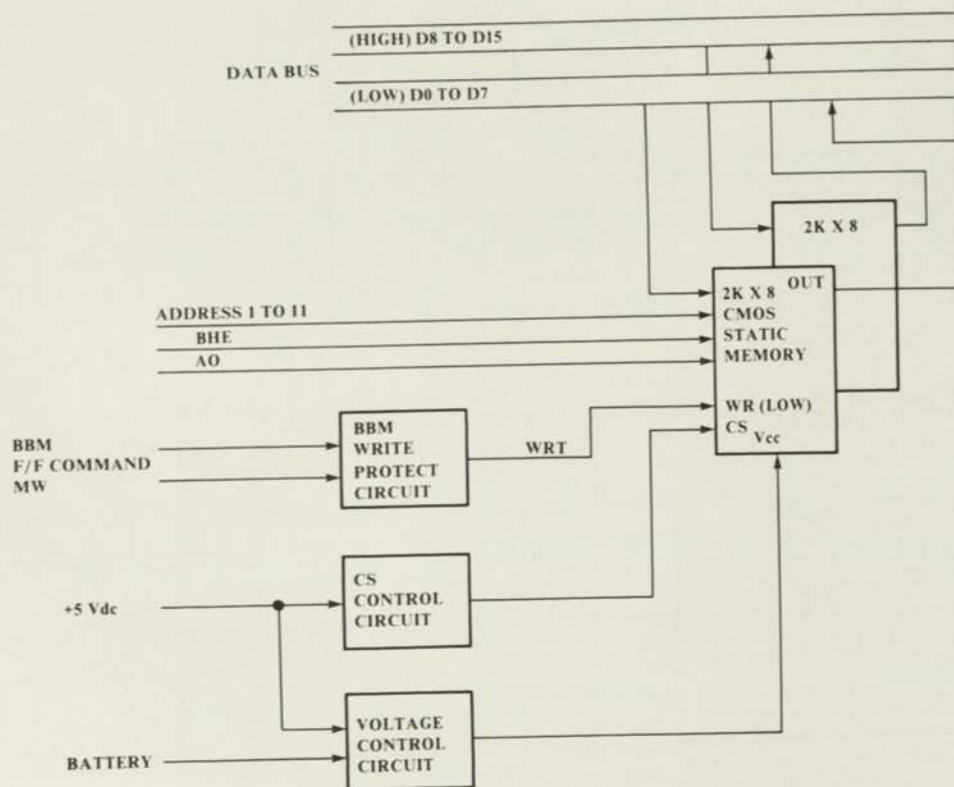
(HIGH) D8 TO D15
DATA BUS
(LOW) D0 TO D7

2K X 8

2K X 8
CMOS
STATIC
MEMORY
OUT

WR (LOW)
CS $V_{cc}$

ADDRESS 1 TO 11
BHE
AO

BBM
F/F COMMAND
MW

BBM
WRITE
PROTECT
CIRCUIT

WRT

+5 Vdc

CS
CONTROL
CIRCUIT

BATTERY

VOLTAGE
CONTROL
CIRCUIT